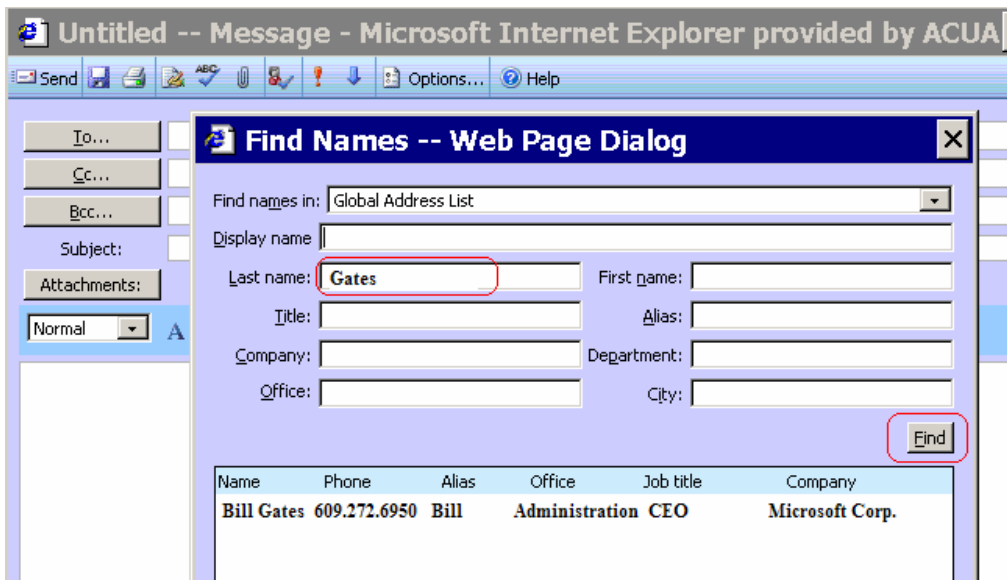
Untitled -- Message - Microsoft Internet Explorer provided by ACUA

Send Options... Help

To...
Cc...
Bcc...
Subject:
Attachments:
Normal A

Find Names -- Web Page Dialog

Find names in: Global Address List
Display name
Last name: Gates
First name:
Title:
Alias:
Company:
Department:
Office:
City:

Find

| Name | Phone | Alias | Office | Job title | Company |
|---|---|---|---|---|---|
| Bill Gates | 609.272.6950 | Bill | Administration | CEO | Microsoft Corp. |